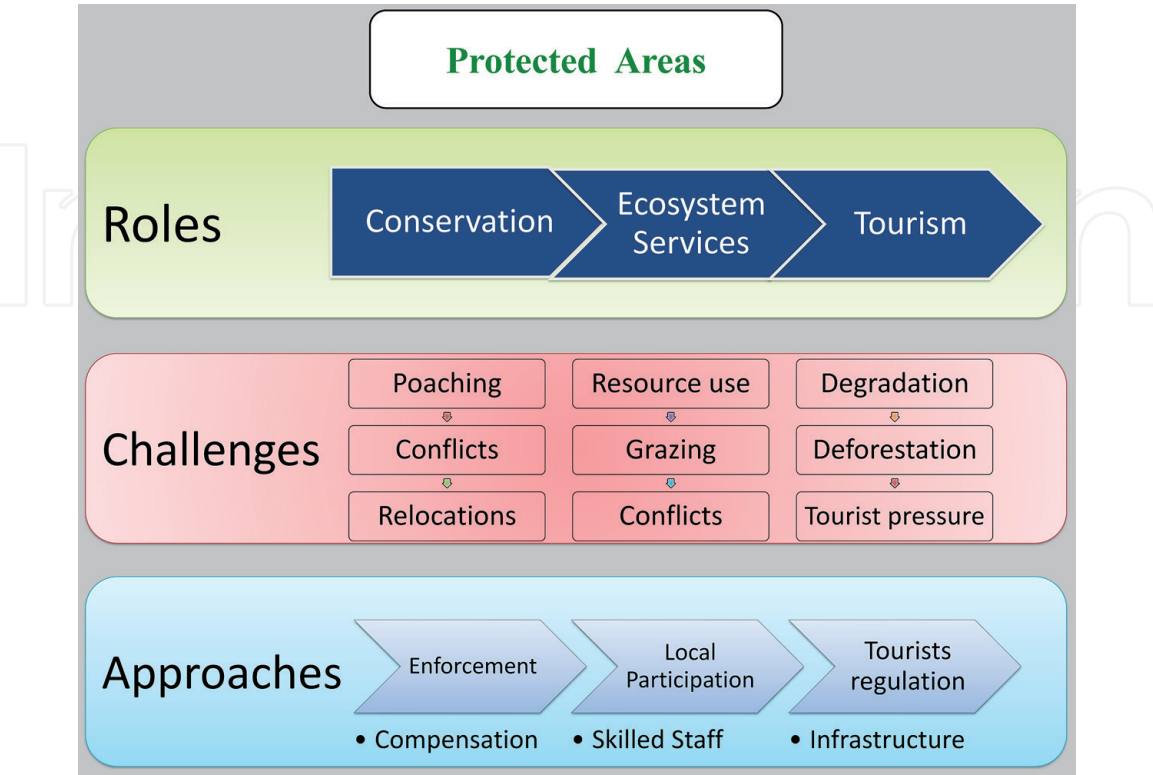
Protected Areas

Roles

Conservation

Ecosystem Services

Tourism

Challenges

Poaching

Conflicts

Relocations

Resource use

Grazing

Conflicts

Degradation

Deforestation

Tourist pressure

Approaches

Enforcement

Local Participation

Tourists regulation

• Compensation

• Skilled Staff

• Infrastructure